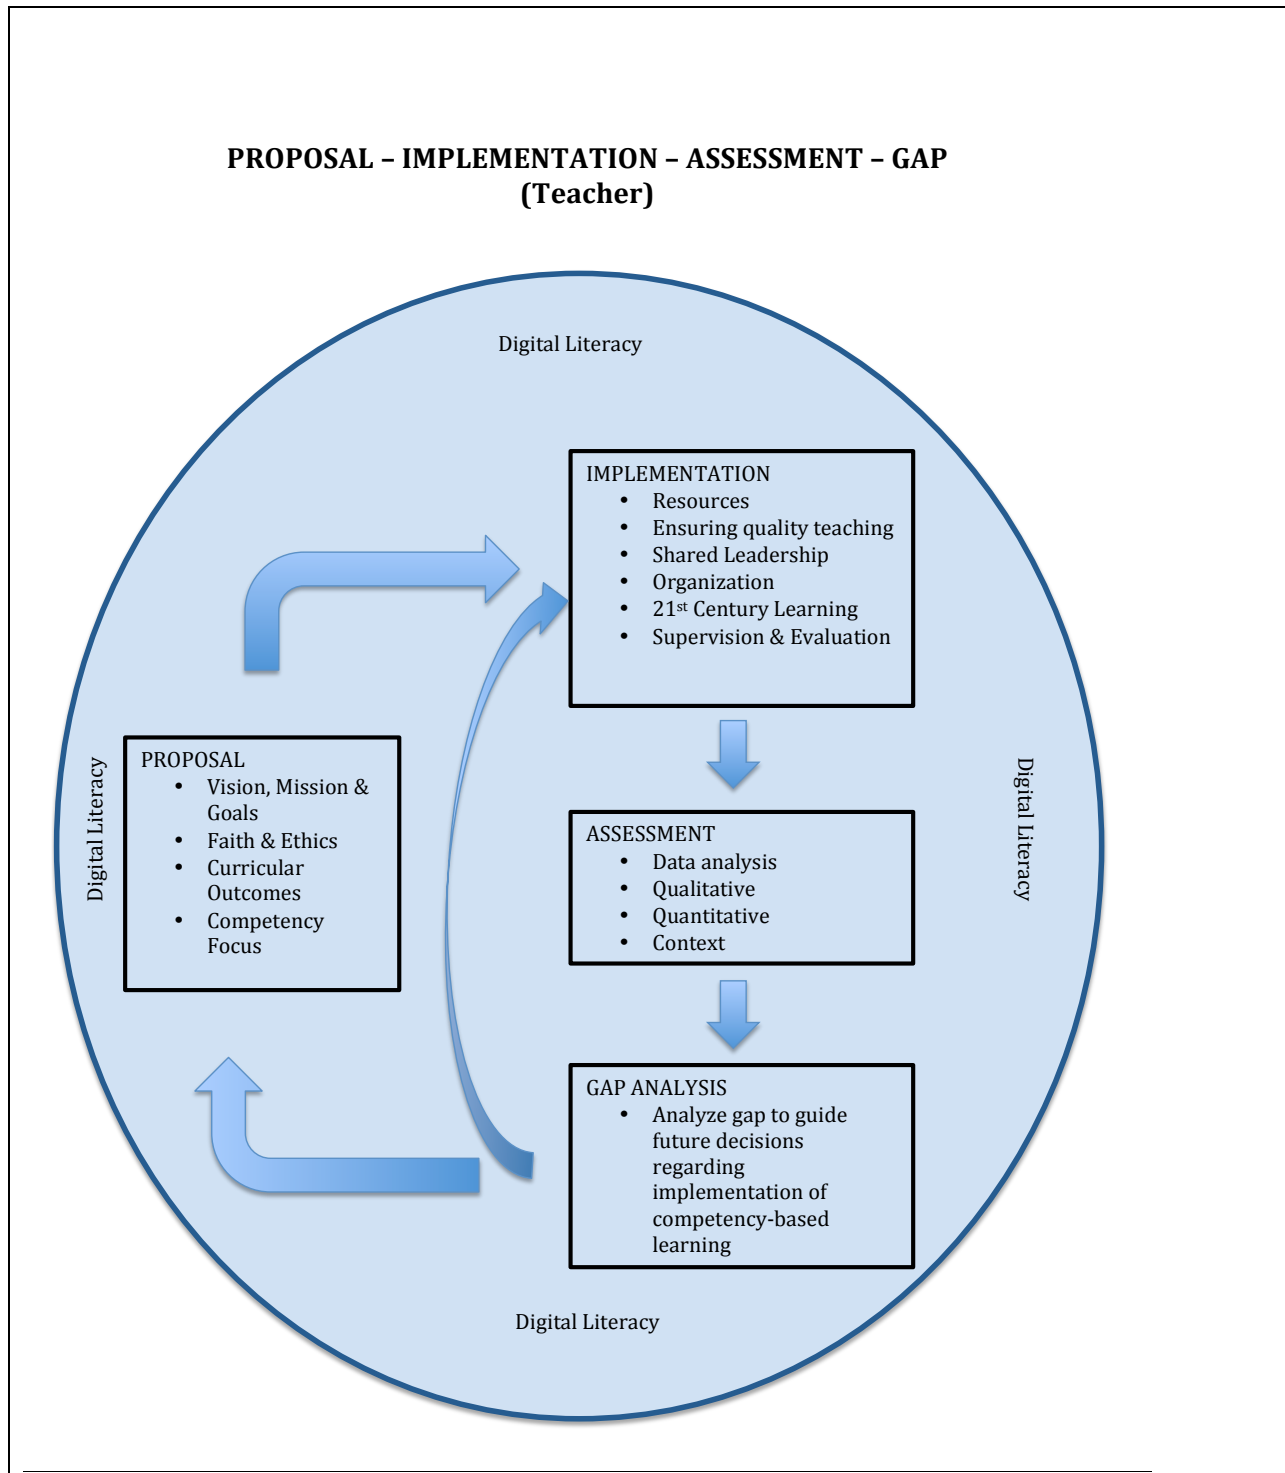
PROPOSAL – IMPLEMENTATION – ASSESSMENT – GAP
(Teacher)

Digital Literacy

IMPLEMENTATION
- Resources
- Ensuring quality teaching
- Shared Leadership
- Organization
- 21$^{st}$ Century Learning
- Supervision & Evaluation

Digital Literacy

PROPOSAL
- Vision, Mission & Goals
- Faith & Ethics
- Curricular Outcomes
- Competency Focus

ASSESSMENT
- Data analysis
- Qualitative
- Quantitative
- Context

Digital Literacy

GAP ANALYSIS
- Analyze gap to guide future decisions regarding implementation of competency-based learning

Digital Literacy